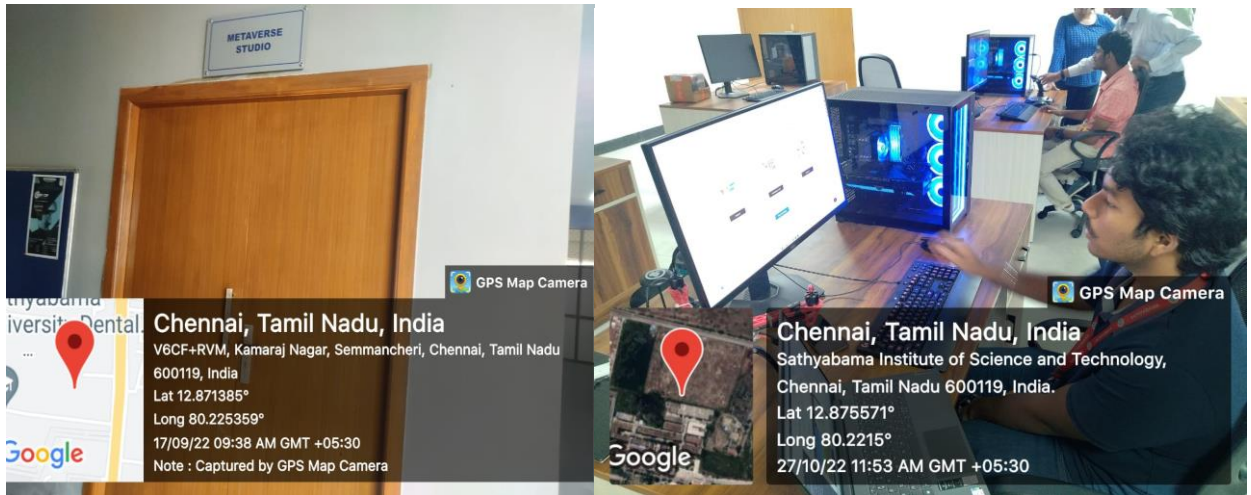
METAVERSE STUDIO

GPS Map Camera

thyabama University Dental

Google

Chennai, Tamil Nadu, India
V6CF+RVM, Kamaraj Nagar, Semmancheri, Chennai, Tamil Nadu 600119, India
Lat 12.871385°
Long 80.225359°
17/09/22 09:38 AM GMT +05:30
Note : Captured by GPS Map Camera

GPS Map Camera

Google

Chennai, Tamil Nadu, India
Sathyabama Institute of Science and Technology, Chennai, Tamil Nadu 600119, India.
Lat 12.875571°
Long 80.2215°
27/10/22 11:53 AM GMT +05:30